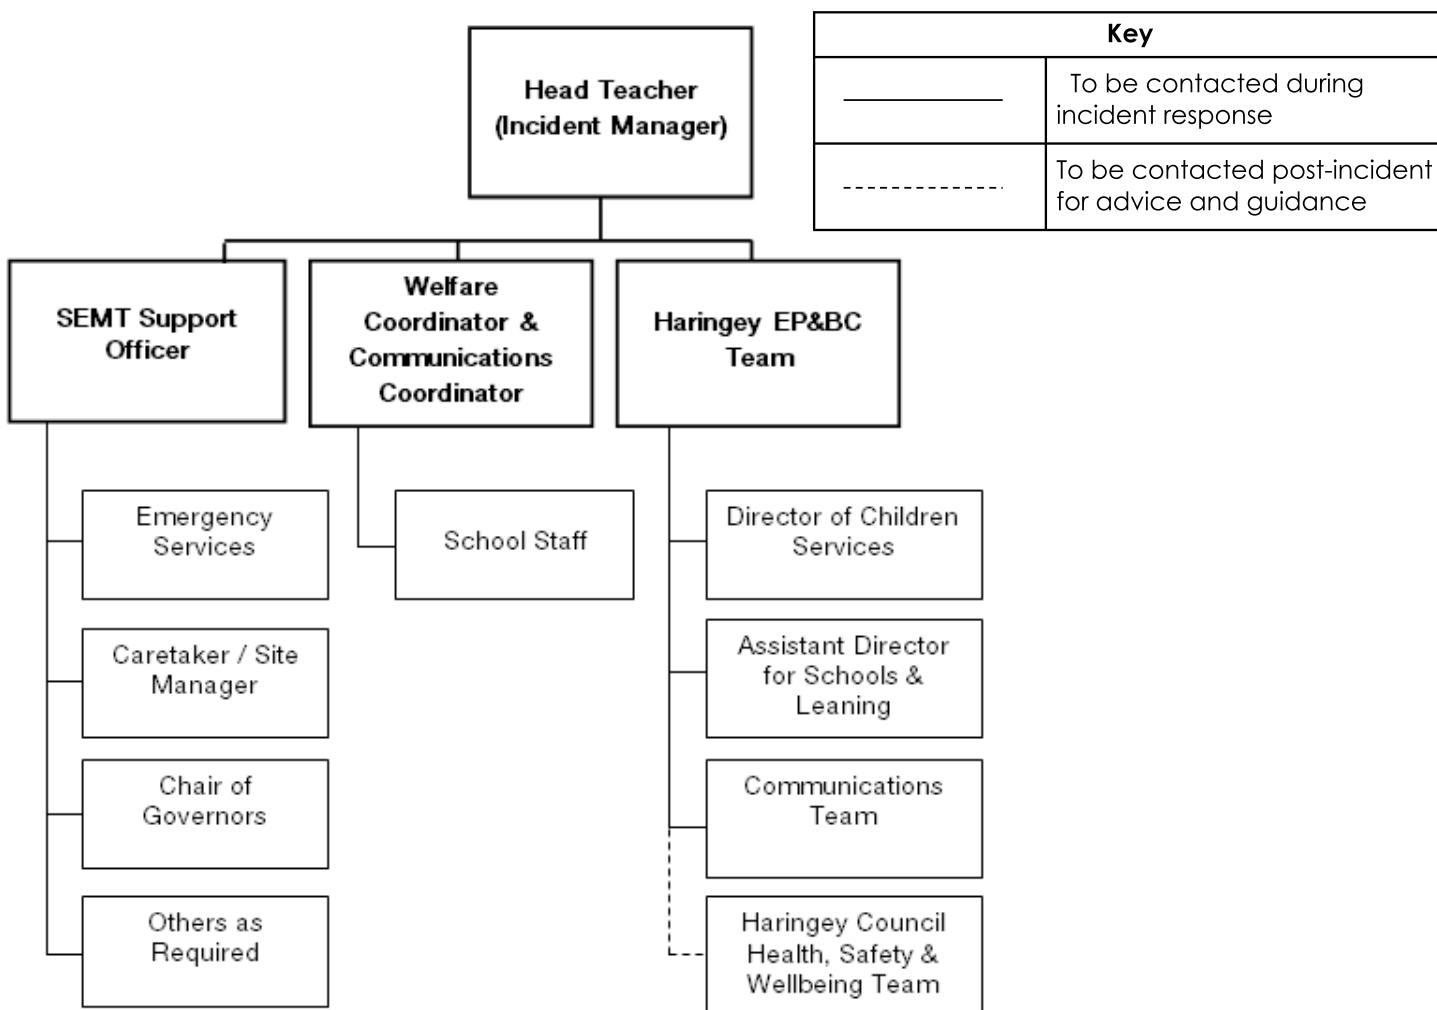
Head Teacher (Incident Manager)

| Key | |
|---|---|
| ———— | To be contacted during incident response |
| - - - - - - | To be contacted post-incident for advice and guidance |

SEMT Support Officer

Welfare Coordinator & Communications Coordinator

Haringey EP&BC Team

Emergency Services

Caretaker / Site Manager

Chair of Governors

Others as Required

School Staff

Director of Children Services

Assistant Director for Schools & Leaning

Communications Team

Haringey Council Health, Safety & Wellbeing Team